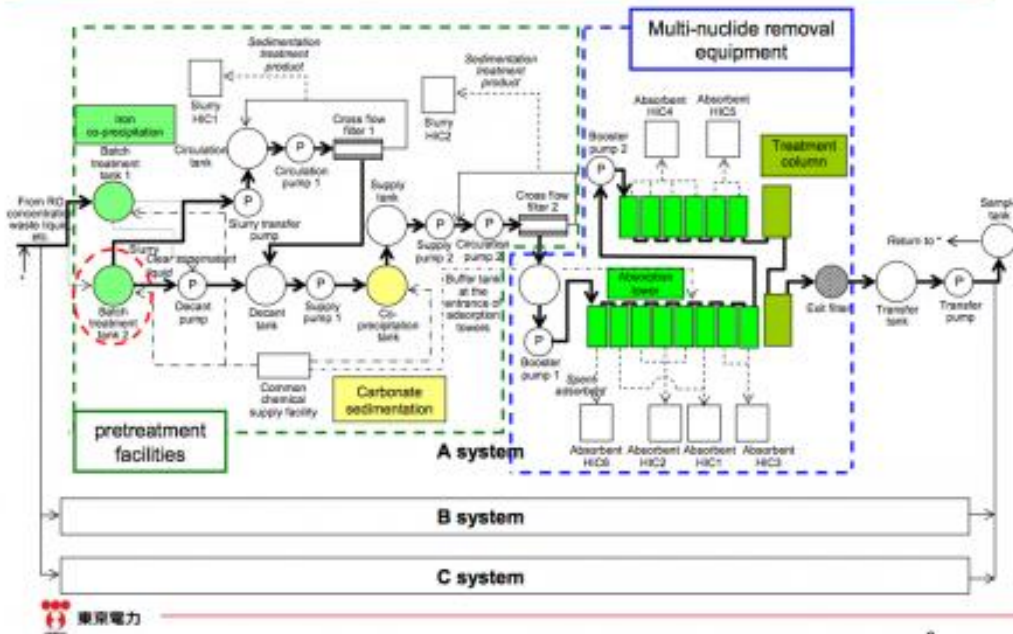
Multi-nuclide removal equipment

Sedimentation treatment product

Slurry HIC1

Iron co-precipitation

Batch treatment tank 1

Circulation tank

P

Circulation pump 1

Cross flow filter 1

Slurry HIC2

Sedimentation treatment product

Absorbent HIC4

Absorbent HIC5

Treatment column

Booster pump 2

P

From RO concentrated waste liquid etc.

P

Slurry transfer pump

Supply tank

P

Supply pump 2

P

Circulation pump 3

Cross flow filter 2

Slurry

Clear supernatant liquid

Batch treatment tank 2

P

Decant pump

Decant tank

P

Supply pump 1

Co-precipitation tank

Buffer tank at the entrance of adsorption towers

Absorption tower

P

Booster pump 1

Exit filter

Transfer tank

P

Transfer pump

Sample tank

Return to

Common chemical supply facility

Carbonate sedimentation

Spent absorbent

Absorbent HIC6

Absorbent HIC2

Absorbent HIC1

Absorbent HIC3

pretreatment facilities

A system

B system

C system

東京電力